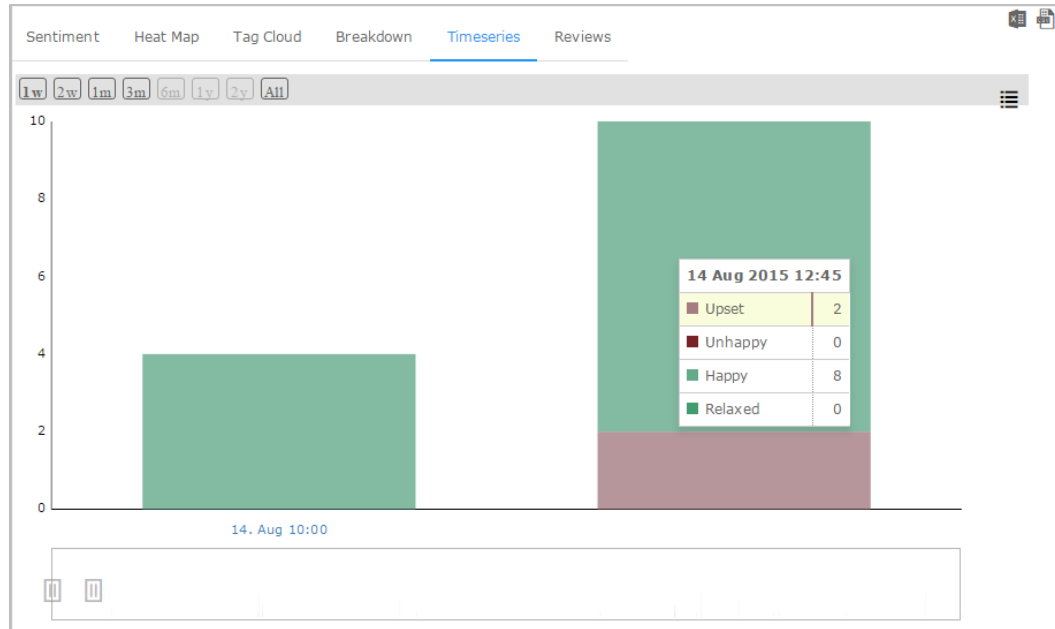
Sentiment Heat Map Tag Cloud Breakdown Timeseries Reviews

1w 2w 1m 3m 6m 1y 2y All

10
8
6
4
2
0

14 Aug 2015 12:45

| | |
|---|---|
| Upset | 2 |
| Unhappy | 0 |
| Happy | 8 |
| Relaxed | 0 |

14. Aug 10:00